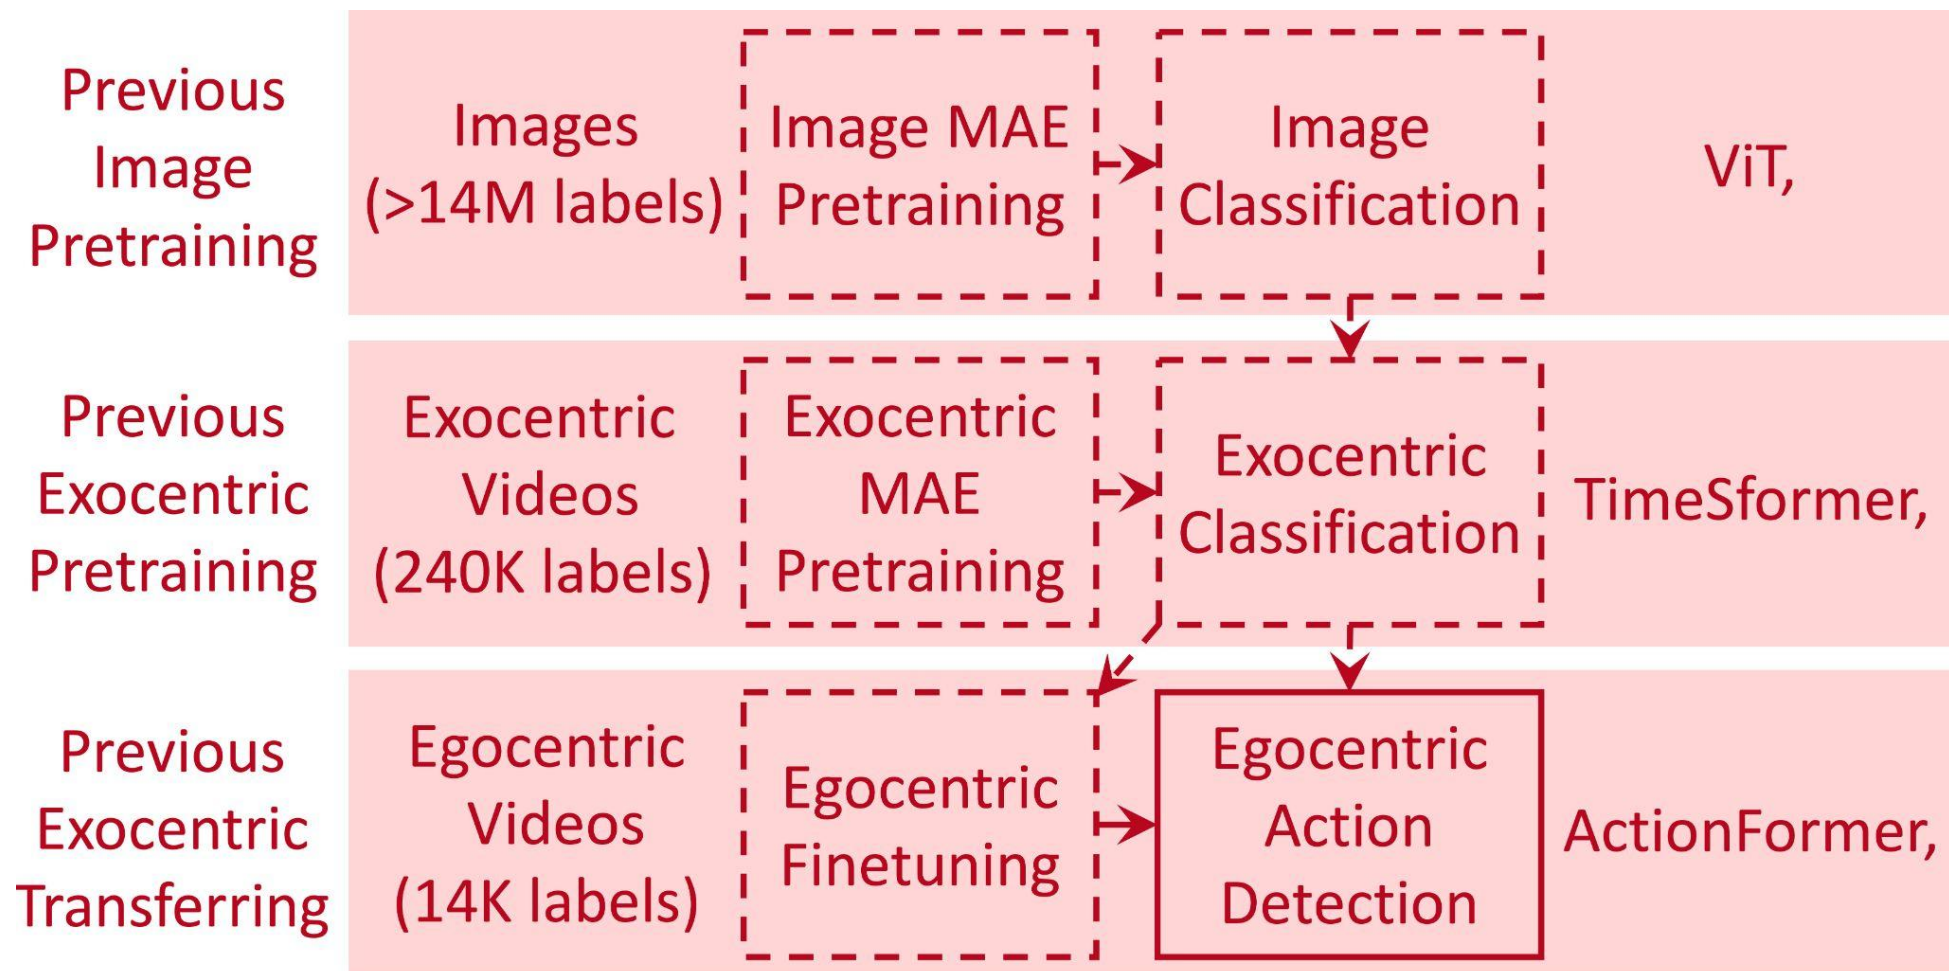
Previous Image Pretraining

Images (>14M labels)

Image MAE Pretraining

Image Classification

ViT,

Previous Exocentric Pretraining

Exocentric Videos (240K labels)

Exocentric MAE Pretraining

Exocentric Classification

TimeSformer,

Previous Exocentric Transferring

Egocentric Videos (14K labels)

Egocentric Finetuning

Egocentric Action Detection

ActionFormer,